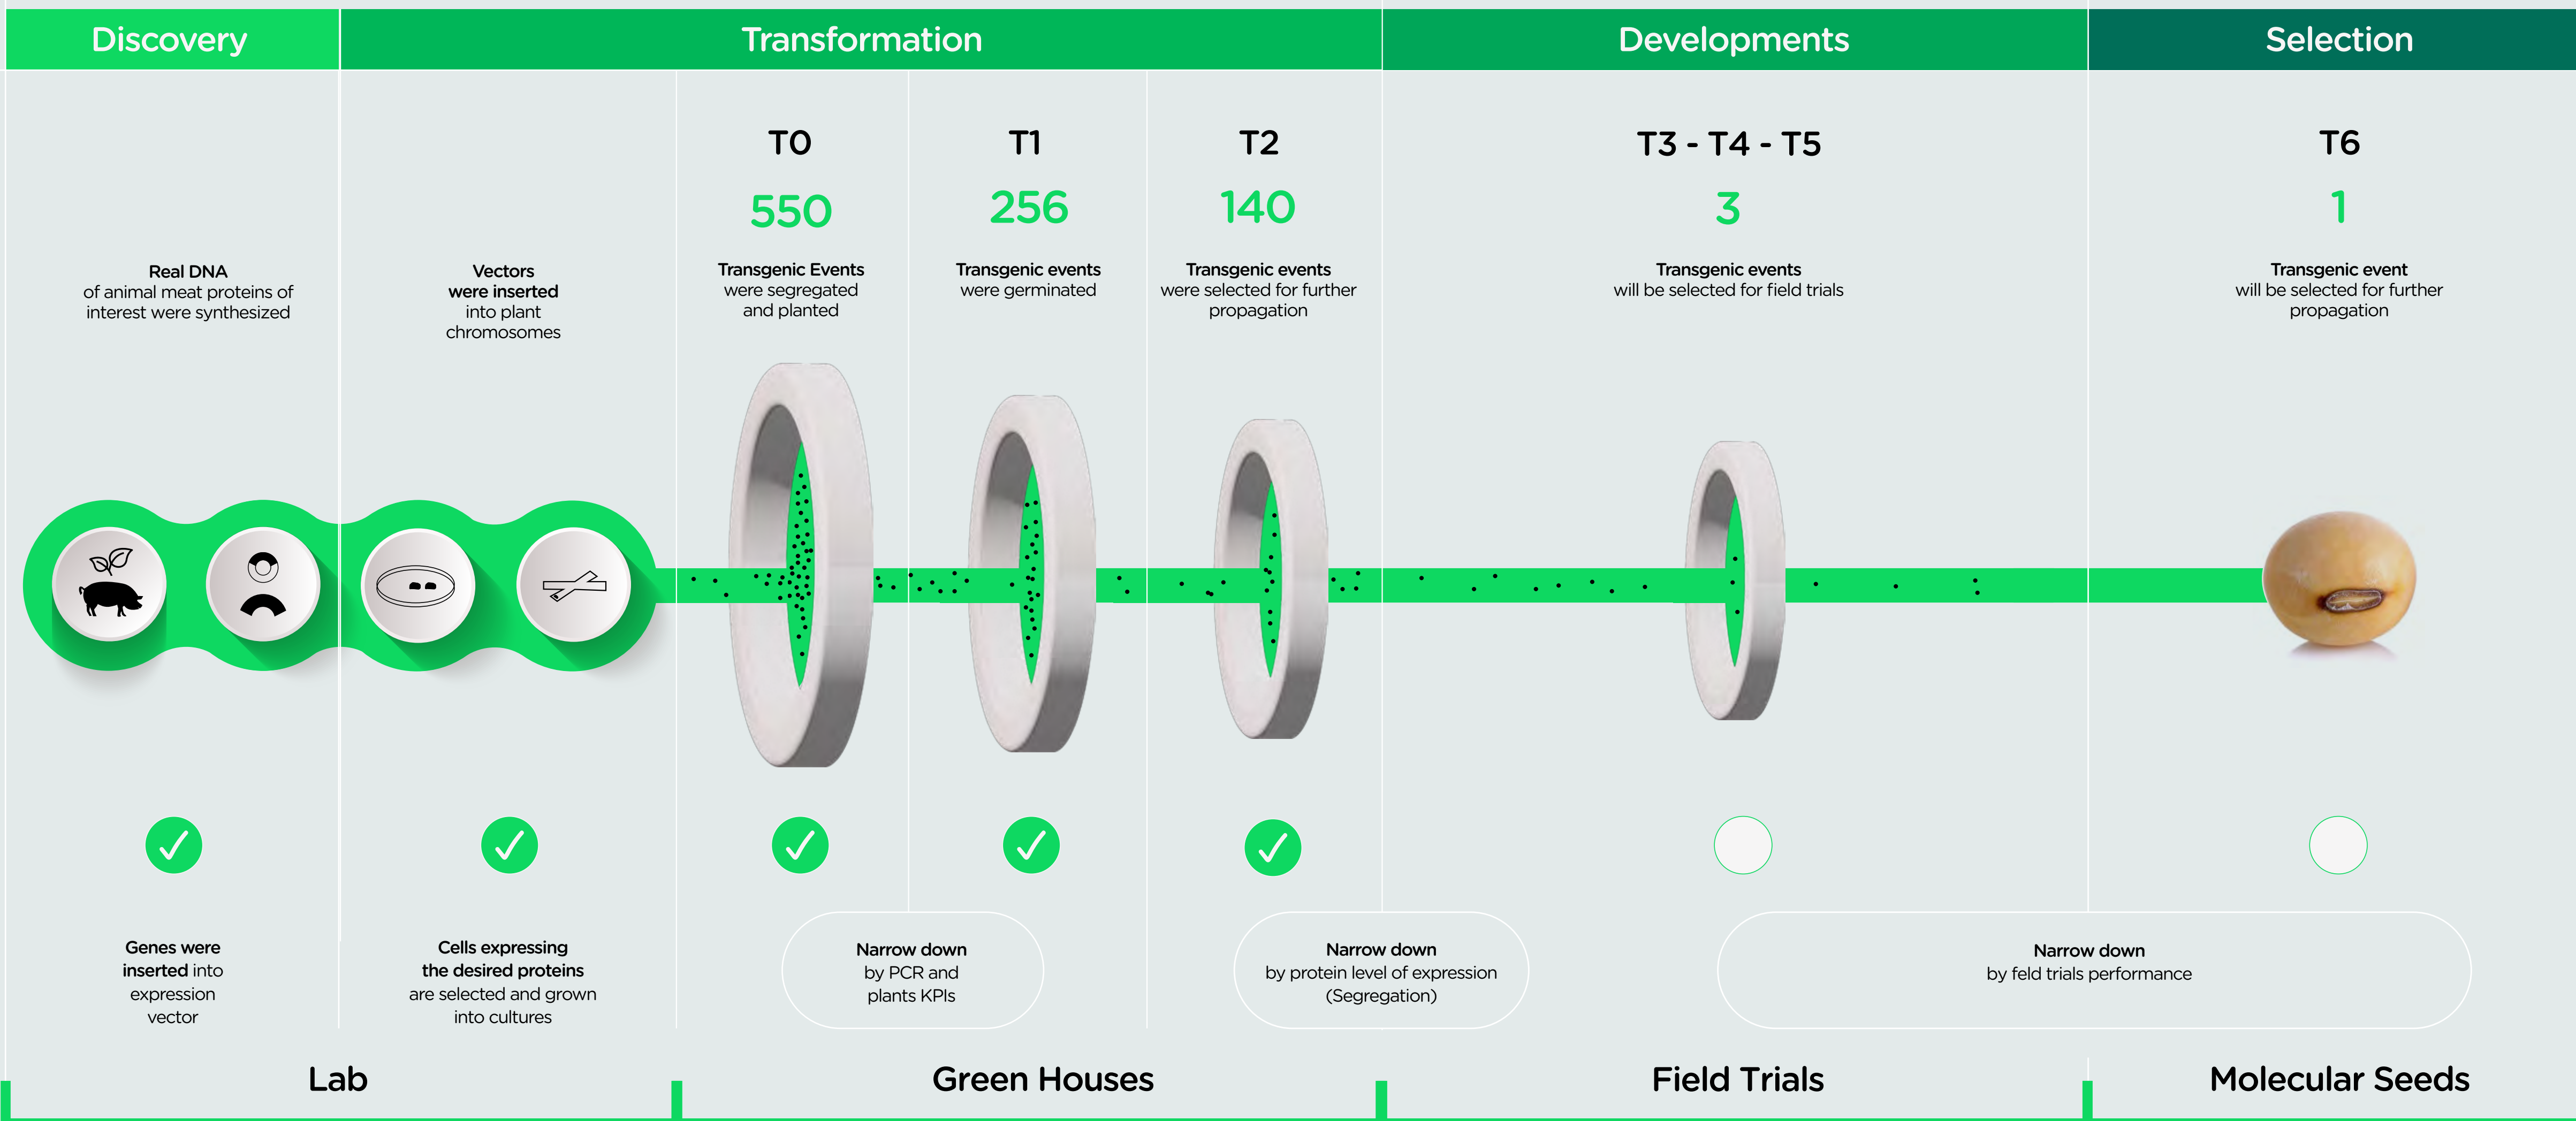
Discovery

Transformation

Developments

Selection

Real DNA of animal meat proteins of interest were synthesized

Vectors were inserted into plant chromosomes

T0

550

Transgenic Events were segregated and planted

T1

256

Transgenic events were germinated

T2

140

Transgenic events were selected for further propagation

T3 - T4 - T5

3

Transgenic events will be selected for field trials

T6

1

Transgenic event will be selected for further propagation

Genes were inserted into expression vector

Cells expressing the desired proteins are selected and grown into cultures

Narrow down by PCR and plants KPIs

Narrow down by protein level of expression (Segregation)

Narrow down by feld trials performance

Lab

Green Houses

Field Trials

Molecular Seeds